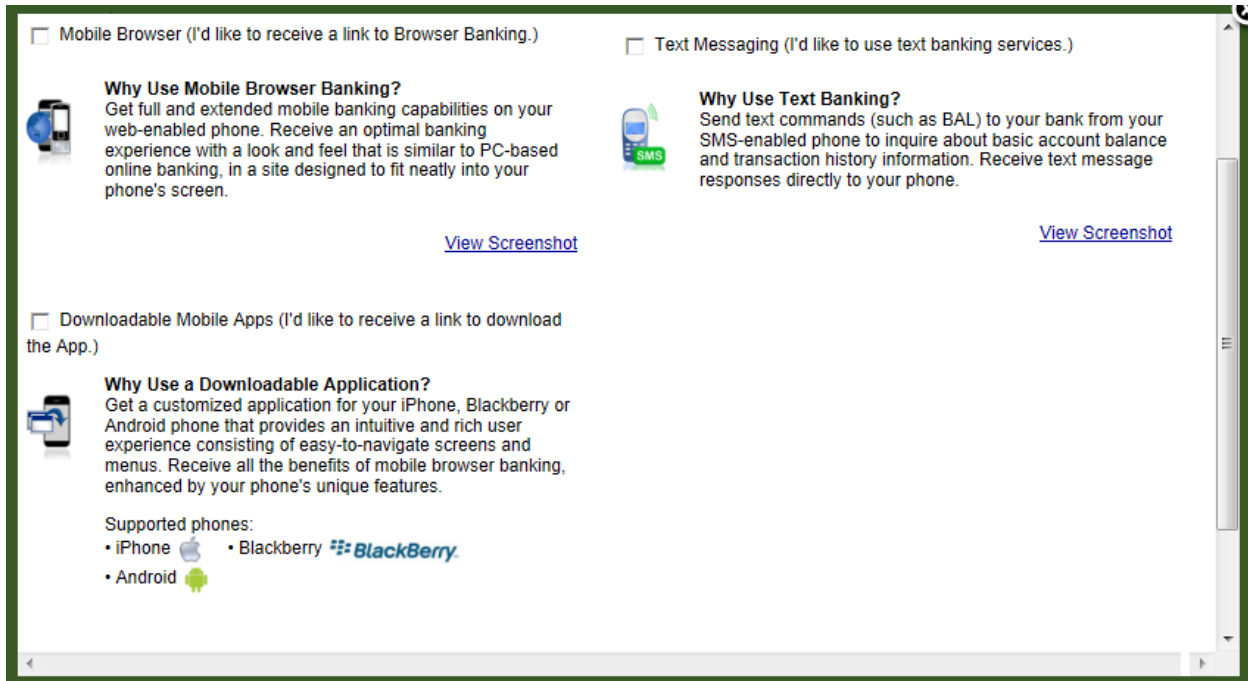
Mobile Browser (I'd like to receive a link to Browser Banking.)

Why Use Mobile Browser Banking?
Get full and extended mobile banking capabilities on your web-enabled phone. Receive an optimal banking experience with a look and feel that is similar to PC-based online banking, in a site designed to fit neatly into your phone's screen.

View Screenshot

Downloadable Mobile Apps (I'd like to receive a link to download the App.)

Why Use a Downloadable Application?
Get a customized application for your iPhone, Blackberry or Android phone that provides an intuitive and rich user experience consisting of easy-to-navigate screens and menus. Receive all the benefits of mobile browser banking, enhanced by your phone's unique features.

Supported phones:
• iPhone • Blackberry BlackBerry.
• Android

Text Messaging (I'd like to use text banking services.)

SMS

Why Use Text Banking?
Send text commands (such as BAL) to your bank from your SMS-enabled phone to inquire about basic account balance and transaction history information. Receive text message responses directly to your phone.

View Screenshot